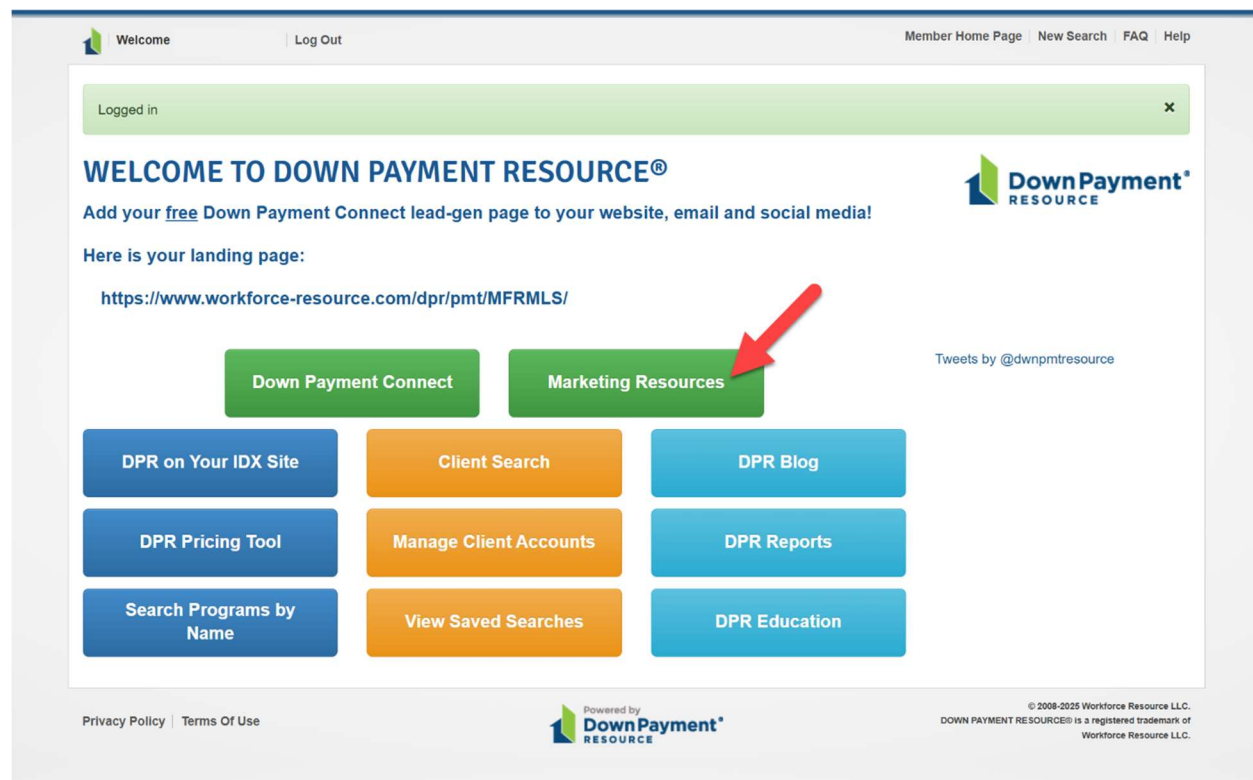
Welcome | Log Out

Member Home Page | New Search | FAQ | Help

Logged in ×

WELCOME TO DOWN PAYMENT RESOURCE®

DownPayment® RESOURCE

Add your free Down Payment Connect lead-gen page to your website, email and social media!

Here is your landing page:

https://www.workforce-resource.com/dpr/pmt/MFRMLS/

Down Payment Connect

Marketing Resources

Tweets by @dwnpmtresource

DPR on Your IDX Site

Client Search

DPR Blog

DPR Pricing Tool

Manage Client Accounts

DPR Reports

Search Programs by Name

View Saved Searches

DPR Education

Privacy Policy | Terms Of Use

Powered by DownPayment® RESOURCE

© 2008-2025 Workforce Resource LLC.
DOWN PAYMENT RESOURCE® is a registered trademark of Workforce Resource LLC.